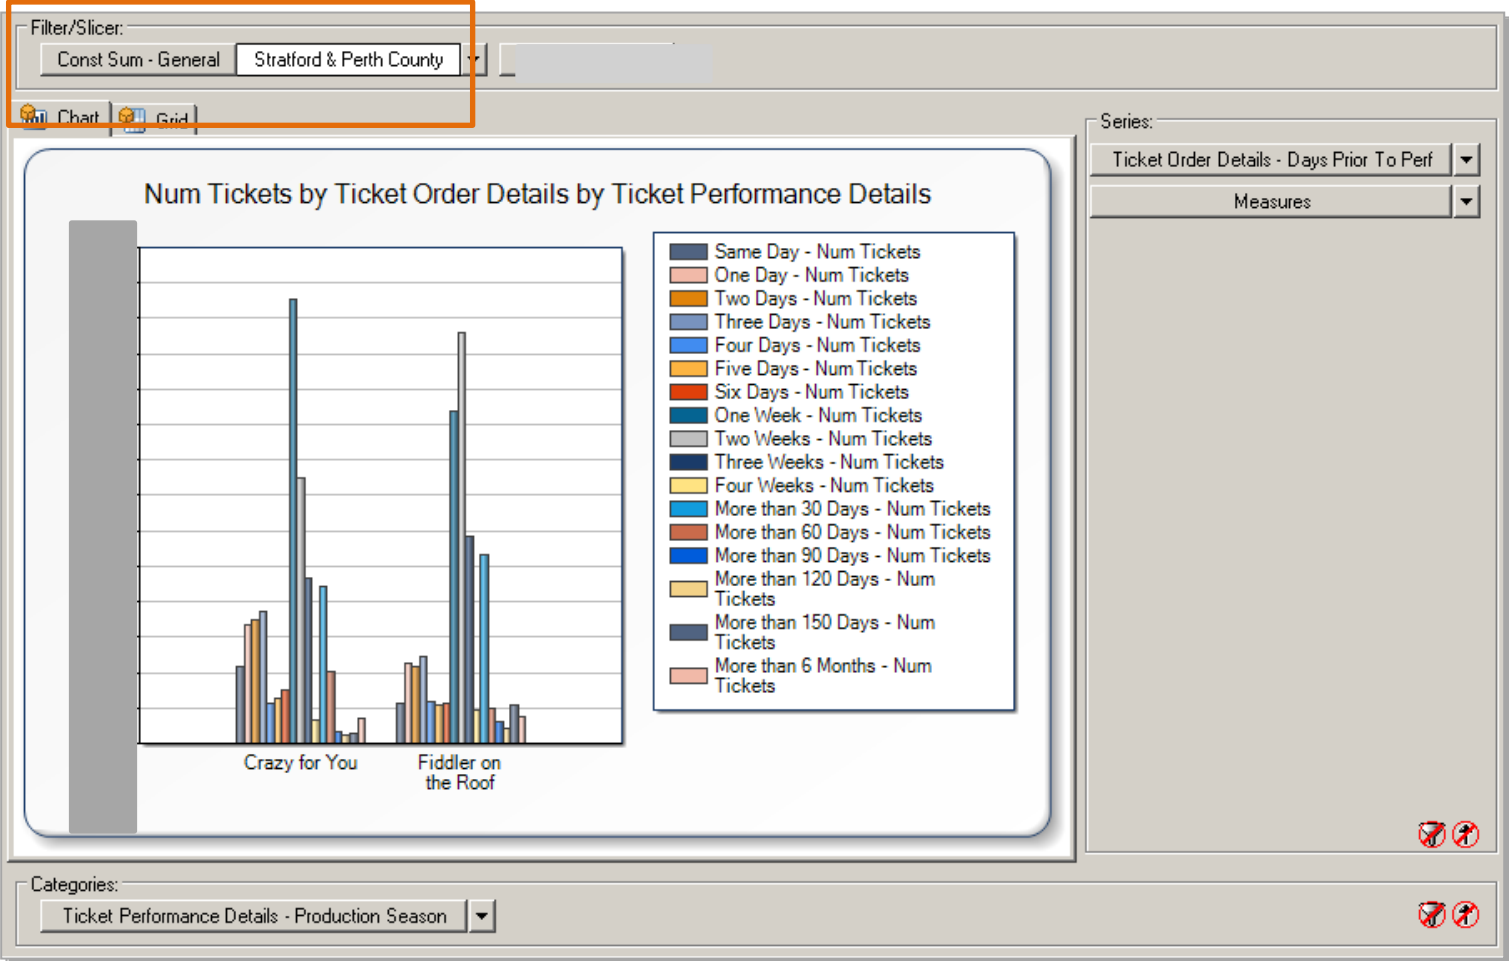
Filter/Slicer:

Const Sum - General | Stratford & Perth County

Chart | Grid

Series:

Ticket Order Details - Days Prior To Perf

Measures

Num Tickets by Ticket Order Details by Ticket Performance Details

Same Day - Num Tickets
One Day - Num Tickets
Two Days - Num Tickets
Three Days - Num Tickets
Four Days - Num Tickets
Five Days - Num Tickets
Six Days - Num Tickets
One Week - Num Tickets
Two Weeks - Num Tickets
Three Weeks - Num Tickets
Four Weeks - Num Tickets
More than 30 Days - Num Tickets
More than 60 Days - Num Tickets
More than 90 Days - Num Tickets
More than 120 Days - Num Tickets
More than 150 Days - Num Tickets
More than 6 Months - Num Tickets

Crazy for You

Fiddler on the Roof

Categories:

Ticket Performance Details - Production Season